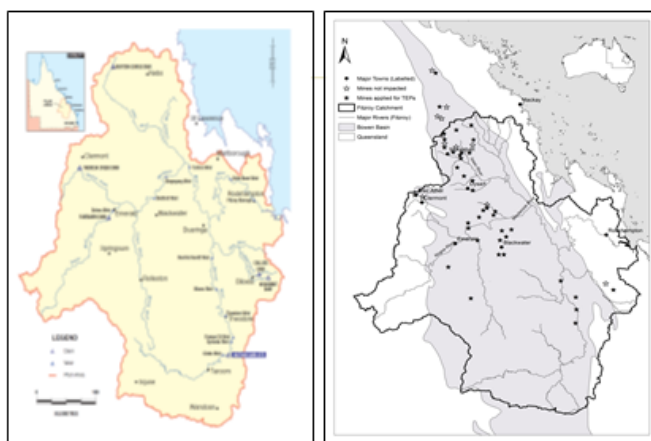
Clermont
Emerald
Springsure
Rolleston
Blackwater
Duaringa
Rockhampton
Injune
Taroom
Wandoan
LEGEND

N
Major Towns (Labelled)
Mines not impacted
Mines applied for TEPs
Fitzroy Catchment
Major Rivers (Fitzroy)
Bowen Basin
Queensland
Mackay
Clermont
Emerald
Blackwater
Rockhampton